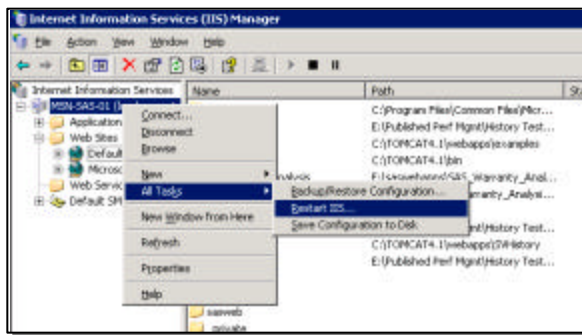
Internet Information Services (IIS) Manager

File Action View Window Help

Internet Information Services
MSN-SAS-01 (local
Application
Web Sites
Default
Microsc
Web Servic
Default SM

Name
Path
St

C:\Program Files\Common Files\Micr...
E:\Published Perf Mgmt\History Test...
C:\TOMCAT4.1\webapps\examples
C:\TOMCAT4.1\bin
Analysis
E:\sasweb\...\SAS_Warranty_Anal...
...rranty_Analysi...
...nt\History Test...
C:\TOMCAT4.1\webapps\SWHistory
E:\Published Perf Mgmt\History Test...

Connect...
Disconnect
Browse
New
All Tasks
New Window from Here
Refresh
Properties
Help

Backup/Restore Configuration...
Restart IIS...
Save Configuration to Disk

sasweb
private